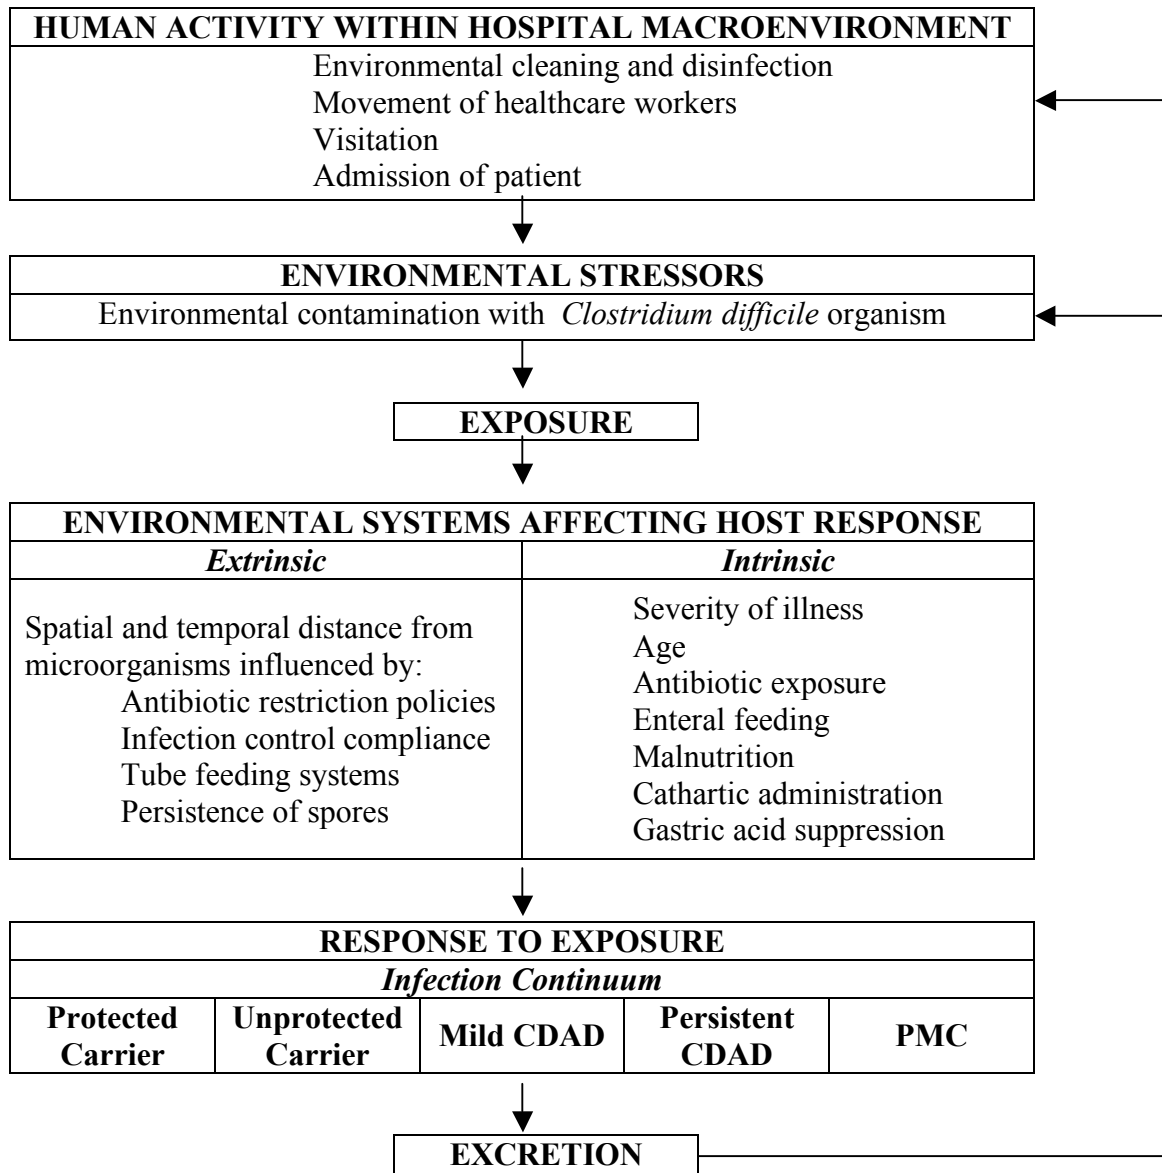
HUMAN ACTIVITY WITHIN HOSPITAL MACROENVIRONMENT

Environmental cleaning and disinfection
Movement of healthcare workers
Visitation
Admission of patient

ENVIRONMENTAL STRESSORS

Environmental contamination with *Clostridium difficile* organism

EXPOSURE

ENVIRONMENTAL SYSTEMS AFFECTING HOST RESPONSE

| *Extrinsic* | *Intrinsic* |
|---|---|
| Spatial and temporal distance from microorganisms influenced by: Antibiotic restriction policies, Infection control compliance, Tube feeding systems, Persistence of spores | Severity of illness, Age, Antibiotic exposure, Enteral feeding, Malnutrition, Cathartic administration, Gastric acid suppression |

RESPONSE TO EXPOSURE

*Infection Continuum*

| Protected Carrier | Unprotected Carrier | Mild CDAD | Persistent CDAD | PMC |
|---|---|---|---|---|

EXCRETION